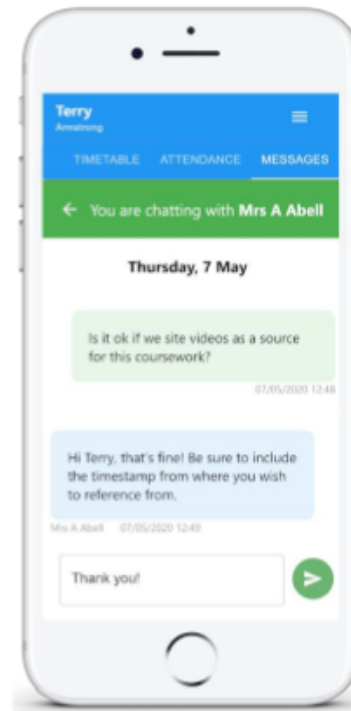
Terry
Armstrong

TIMETABLE ATTENDANCE MESSAGES

You are chatting with Mrs A Abell

Thursday, 7 May

Is it ok if we site videos as a source for this coursework?

07/05/2020 12:48

Hi Terry, that's fine! Be sure to include the timestamp from where you wish to reference from.

Mrs A Abell 07/05/2020 12:49

Thank you!